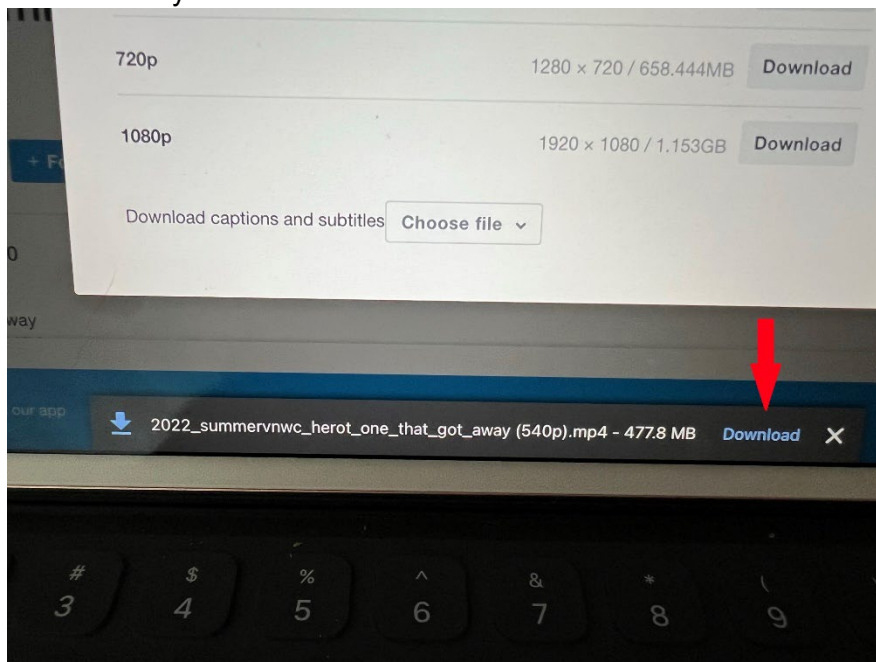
720p 1280 × 720 / 658.444MB Download

1080p 1920 × 1080 / 1.153GB Download

Download captions and subtitles Choose file

+ F

0

way

our app

2022_summervnwc_herot_one_that_got_away (540p).mp4 - 477.8 MB Download

#
3
$
4
%
5
^
6
&
7
*
8
(
9